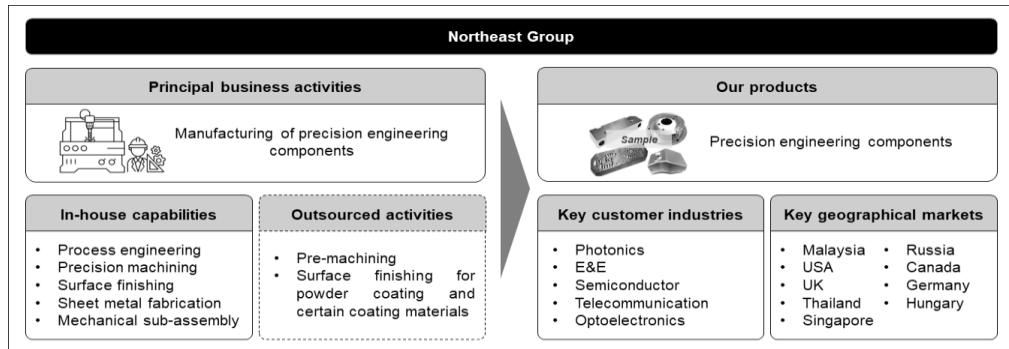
Northeast Group

Principal business activities

Manufacturing of precision engineering components

In-house capabilities

- Process engineering
- Precision machining
- Surface finishing
- Sheet metal fabrication
- Mechanical sub-assembly

Outsourced activities

- Pre-machining
- Surface finishing for powder coating and certain coating materials

Our products

Sample

Precision engineering components

Key customer industries

- Photonics
- E&E
- Semiconductor
- Telecommunication
- Optoelectronics

Key geographical markets

- Malaysia
- USA
- UK
- Thailand
- Singapore
- Russia
- Canada
- Germany
- Hungary